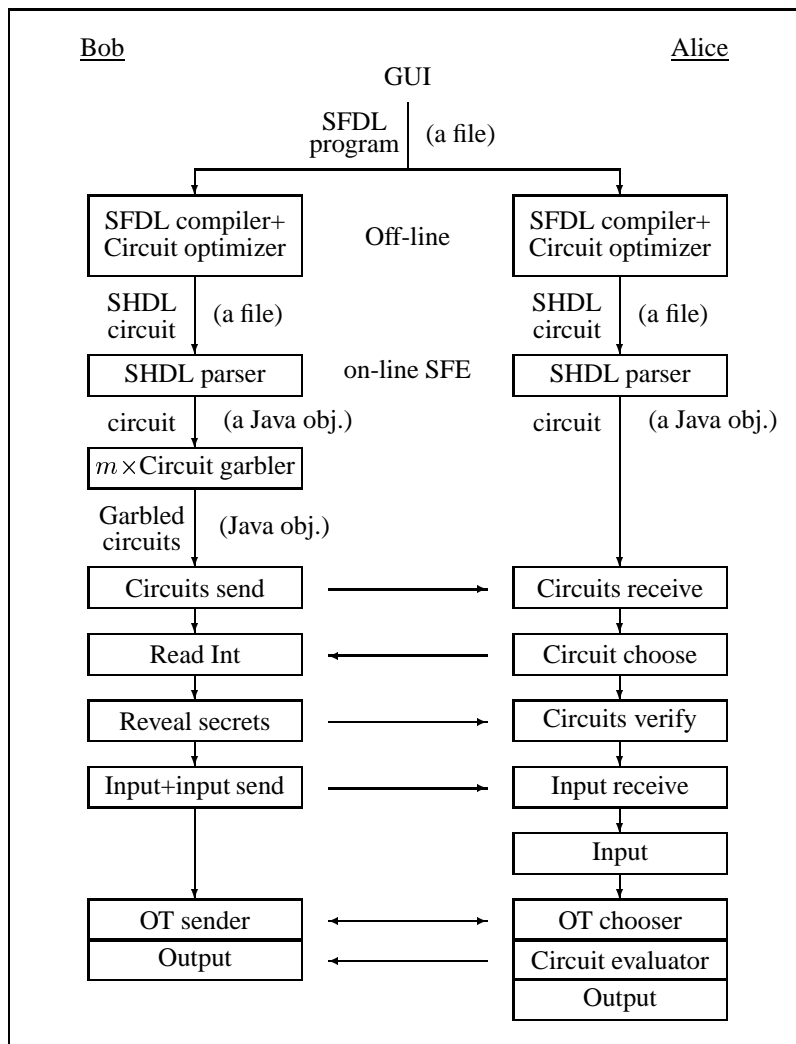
Bob

Alice

GUI

SFDL program

(a file)

SFDL compiler+ Circuit optimizer

Off-line

SFDL compiler+ Circuit optimizer

SHDL circuit

(a file)

SHDL circuit

(a file)

SHDL parser

on-line SFE

SHDL parser

circuit

(a Java obj.)

circuit

(a Java obj.)

$m\times$Circuit garbler

Garbled circuits

(Java obj.)

Circuits send

Circuits receive

Read Int

Circuit choose

Reveal secrets

Circuits verify

Input+input send

Input receive

Input

OT sender

OT chooser

Output

Circuit evaluator

Output